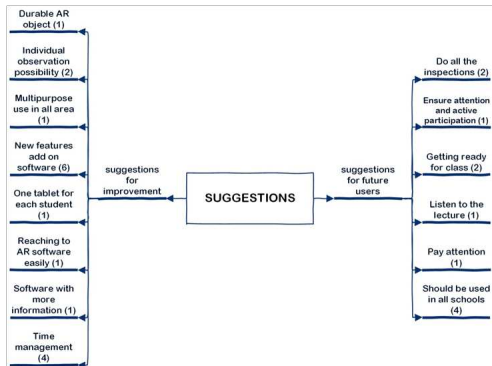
SUGGESTIONS

suggestions for improvement

Durable AR object (1)

Individual observation possibility (2)

Multipurpose use in all area (1)

New features add on software (6)

One tablet for each student (1)

Reaching to AR software easily (1)

Software with more information (1)

Time management (4)

suggestions for future users

Do all the inspections (2)

Ensure attention and active participation (1)

Getting ready for class (2)

Listen to the lecture (1)

Pay attention (1)

Should be used in all schools (4)